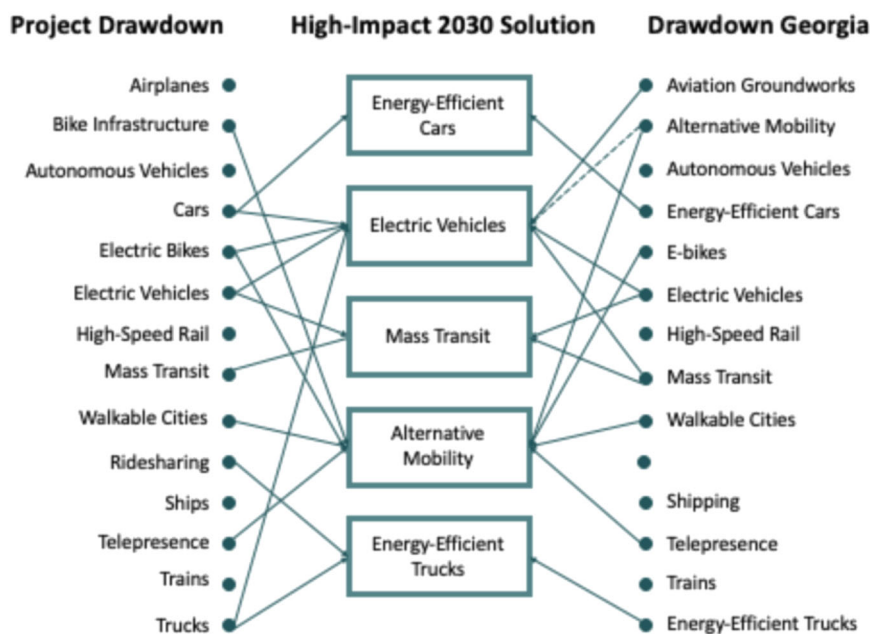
Project Drawdown

High-Impact 2030 Solution

Drawdown Georgia

Airplanes
Bike Infrastructure
Autonomous Vehicles
Cars
Electric Bikes
Electric Vehicles
High-Speed Rail
Mass Transit
Walkable Cities
Ridesharing
Ships
Telepresence
Trains
Trucks

Energy-Efficient Cars

Electric Vehicles

Mass Transit

Alternative Mobility

Energy-Efficient Trucks

Aviation Groundworks
Alternative Mobility
Autonomous Vehicles
Energy-Efficient Cars
E-bikes
Electric Vehicles
High-Speed Rail
Mass Transit
Walkable Cities
Shipping
Telepresence
Trains
Energy-Efficient Trucks